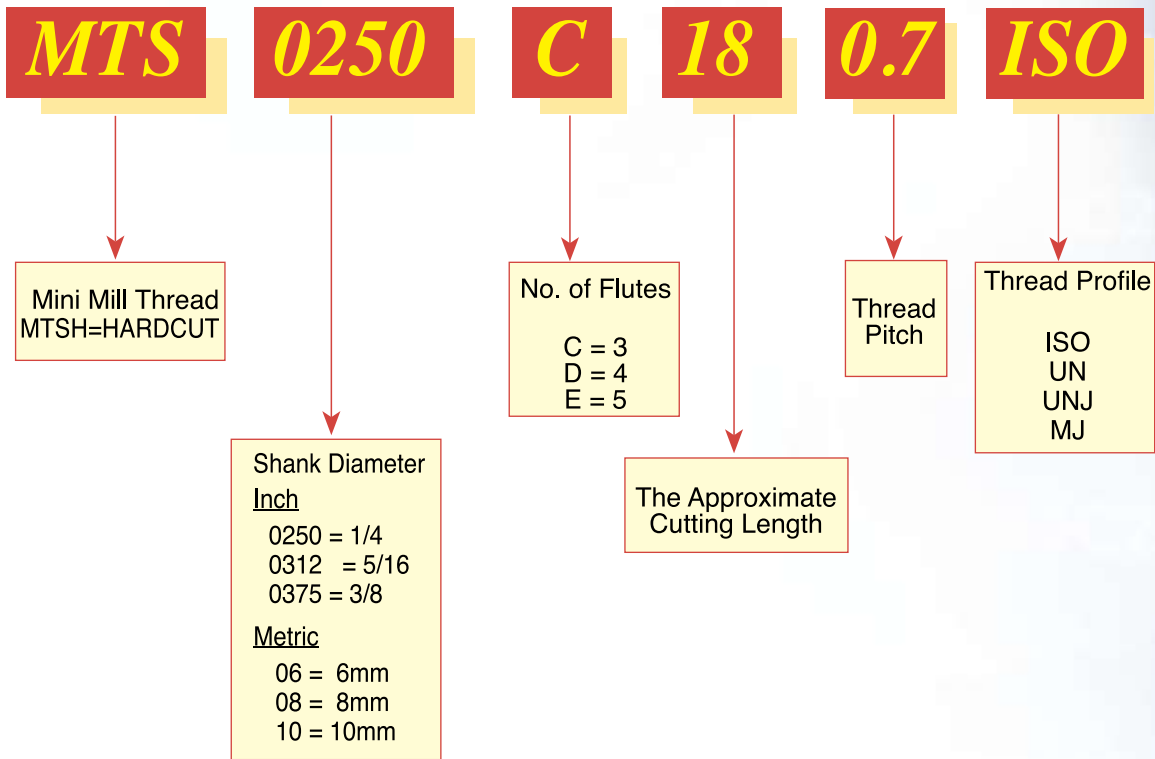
MTS 0250 C 18 0.7 ISO

Mini Mill Thread
MTSH=HARDCUT

Shank Diameter
Inch
0250 = 1/4
0312 = 5/16
0375 = 3/8
Metric
06 = 6mm
08 = 8mm
10 = 10mm

No. of Flutes
C = 3
D = 4
E = 5

The Approximate Cutting Length

Thread Pitch

Thread Profile
ISO
UN
UNJ
MJ